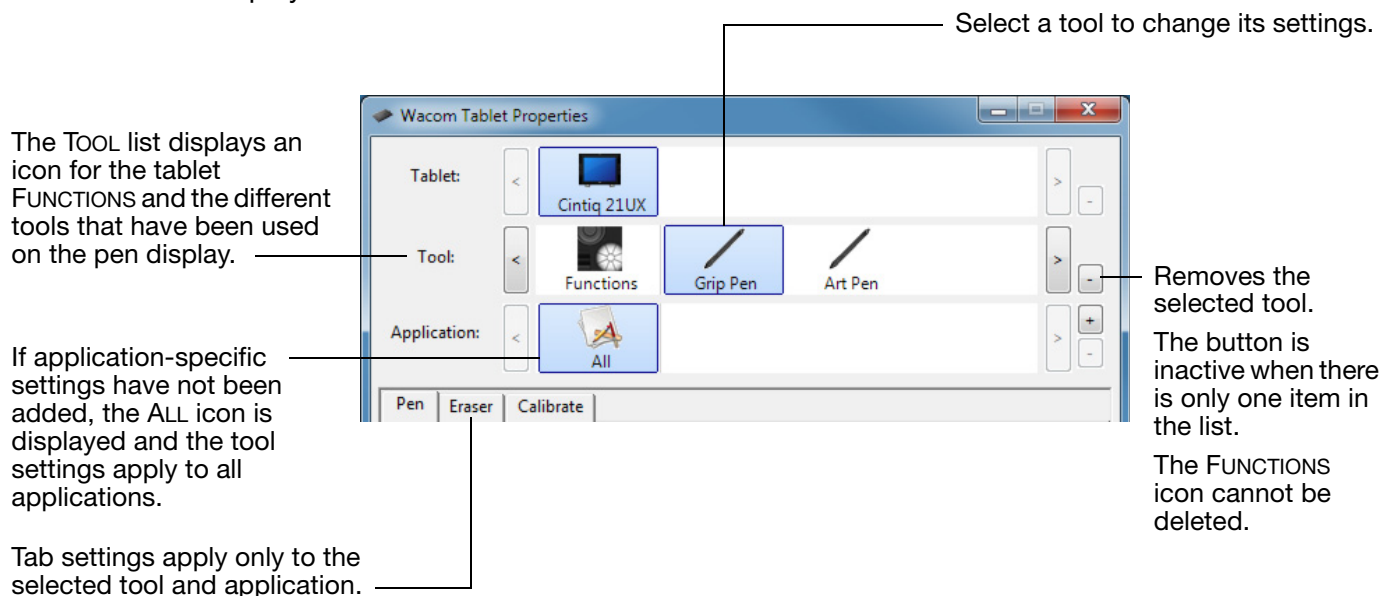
Select a tool to change its settings.

The TOOL list displays an icon for the tablet FUNCTIONS and the different tools that have been used on the pen display.

If application-specific settings have not been added, the ALL icon is displayed and the tool settings apply to all applications.

Tab settings apply only to the selected tool and application.

Wacom Tablet Properties

Tablet:

Cintiq 21UX

Tool:

Functions

Grip Pen

Art Pen

Application:

All

Pen

Eraser

Calibrate

Removes the selected tool.

The button is inactive when there is only one item in the list.

The FUNCTIONS icon cannot be deleted.